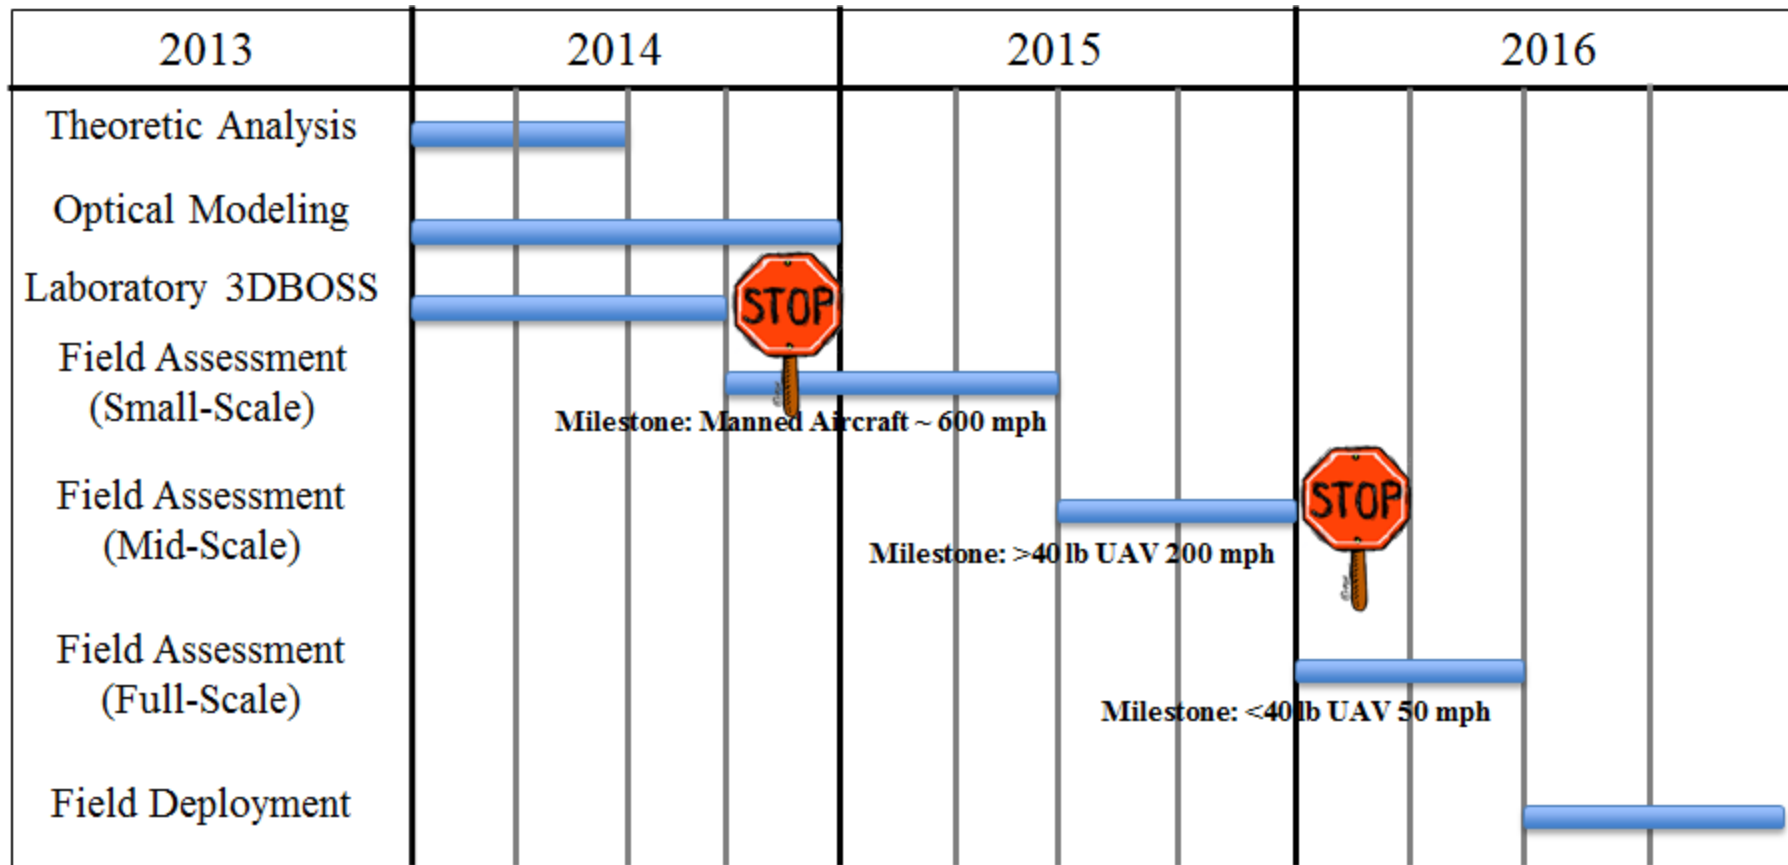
| 2013 | 2014 | 2015 | 2016 |
|---|---|---|---|

Theoretic Analysis

Optical Modeling

Laboratory 3DBOSS

STOP

Field Assessment (Small-Scale)

Milestone: Manned Aircraft ~ 600 mph

Field Assessment (Mid-Scale)

STOP

Milestone: >40 lb UAV 200 mph

Field Assessment (Full-Scale)

Milestone: <40 lb UAV 50 mph

Field Deployment